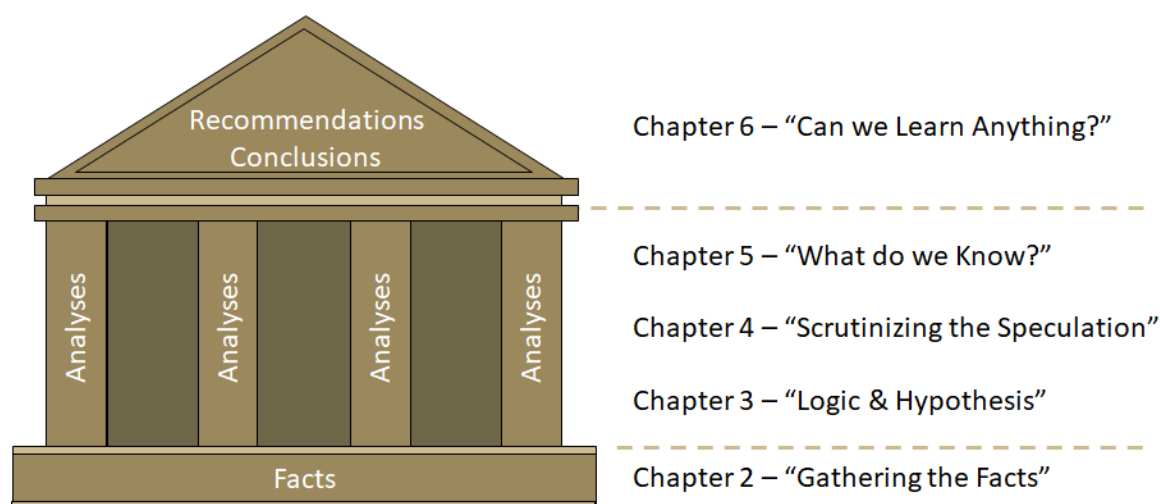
Recommendations
Conclusions

Analyses

Analyses

Analyses

Analyses

Facts

Chapter 6 – “Can we Learn Anything?”

Chapter 5 – “What do we Know?”

Chapter 4 – “Scrutinizing the Speculation”

Chapter 3 – “Logic & Hypothesis”

Chapter 2 – “Gathering the Facts”